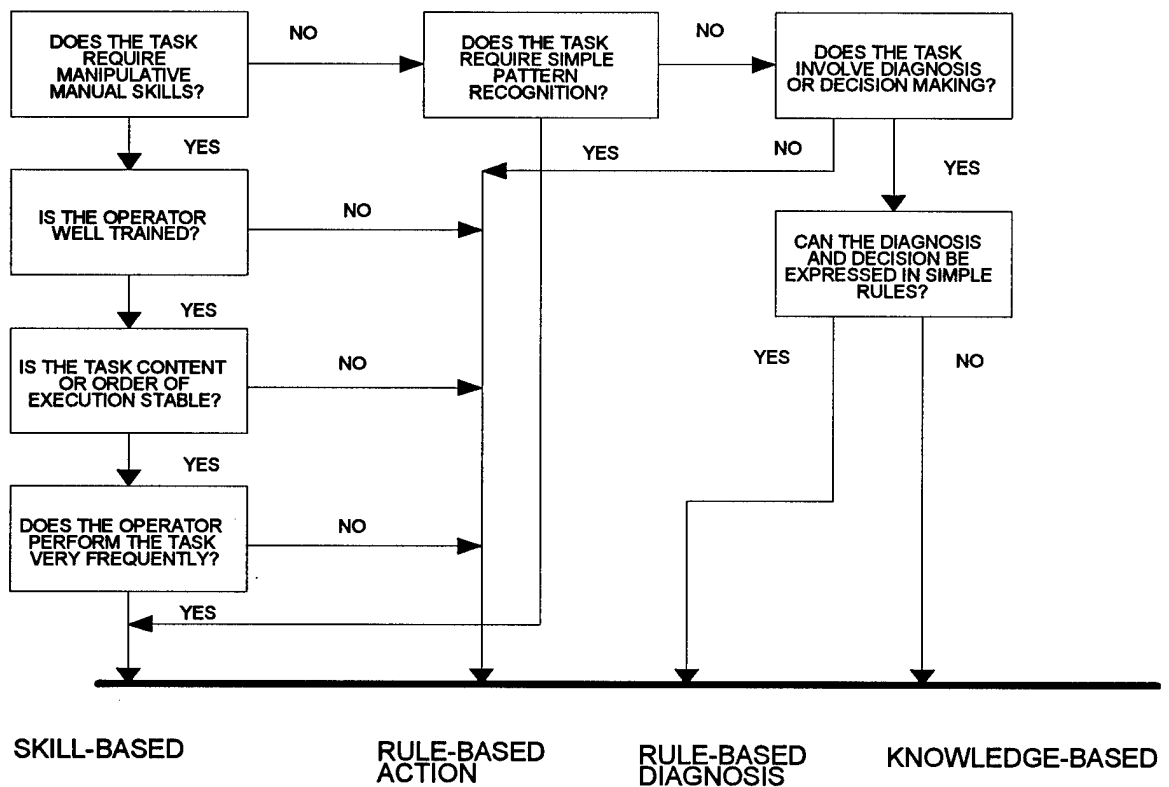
DOES THE TASK REQUIRE MANIPULATIVE MANUAL SKILLS?

NO

DOES THE TASK REQUIRE SIMPLE PATTERN RECOGNITION?

NO

DOES THE TASK INVOLVE DIAGNOSIS OR DECISION MAKING?

YES

YES

NO

YES

IS THE OPERATOR WELL TRAINED?

NO

CAN THE DIAGNOSIS AND DECISION BE EXPRESSED IN SIMPLE RULES?

YES

IS THE TASK CONTENT OR ORDER OF EXECUTION STABLE?

NO

YES

NO

YES

DOES THE OPERATOR PERFORM THE TASK VERY FREQUENTLY?

NO

YES

SKILL-BASED

RULE-BASED ACTION

RULE-BASED DIAGNOSIS

KNOWLEDGE-BASED